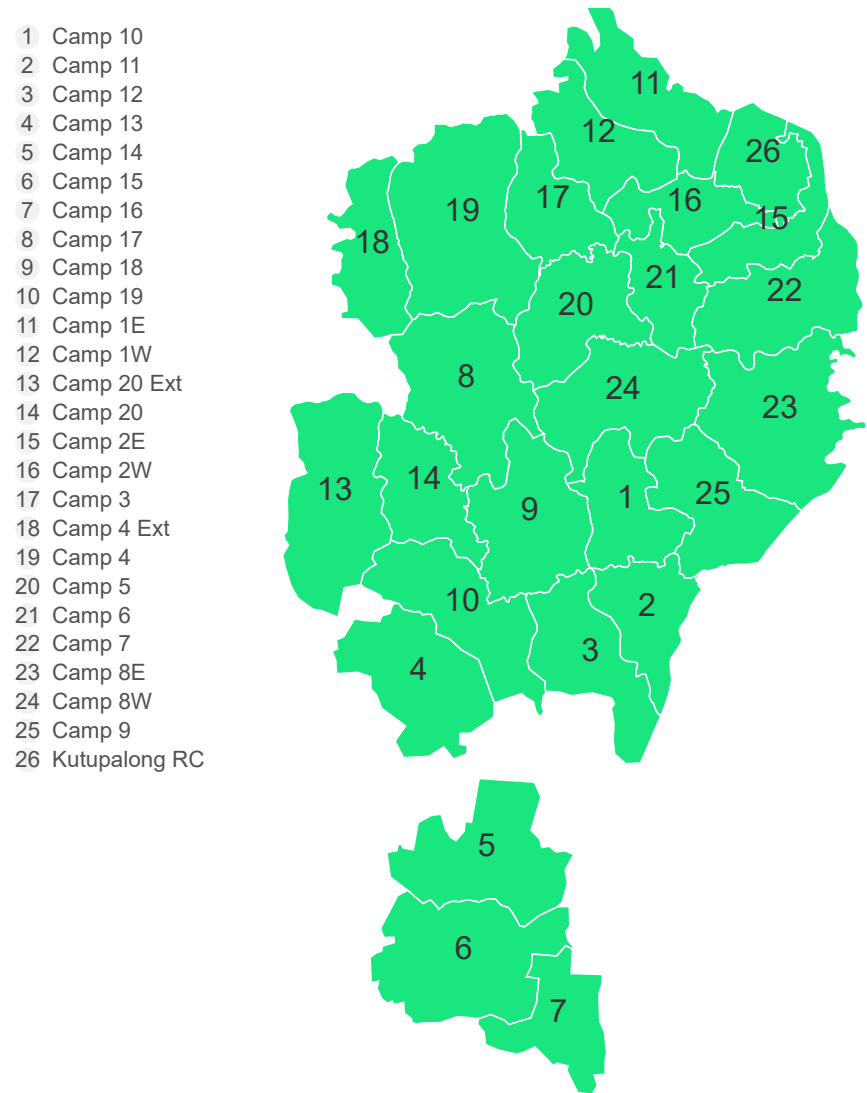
1 Camp 10
2 Camp 11
3 Camp 12
4 Camp 13
5 Camp 14
6 Camp 15
7 Camp 16
8 Camp 17
9 Camp 18
10 Camp 19
11 Camp 1E
12 Camp 1W
13 Camp 20 Ext
14 Camp 20
15 Camp 2E
16 Camp 2W
17 Camp 3
18 Camp 4 Ext
19 Camp 4
20 Camp 5
21 Camp 6
22 Camp 7
23 Camp 8E
24 Camp 8W
25 Camp 9
26 Kutupalong RC

11
12
26
17
16
15
19
18
21
20
22
8
24
23
13
14
9
1
25
10
2
3
4
5
6
7